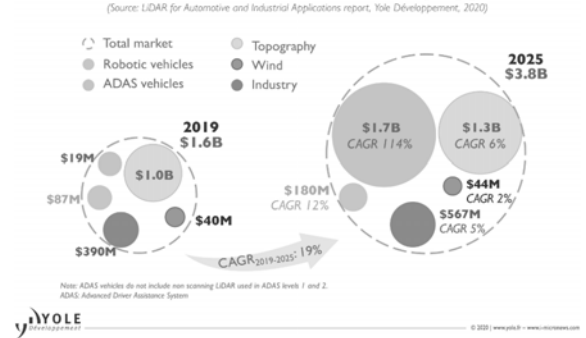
(Source: LiDAR for Automotive and Industrial Applications report, Yole Développement, 2020)

Total market
Robotic vehicles
ADAS vehicles
Topography
Wind
Industry

2019
$1.6B

$19M
$1.0B
$87M
$40M
$390M

2025
$3.8B

$1.7B
CAGR 114%
$1.3B
CAGR 6%
$180M
CAGR 12%
$44M
CAGR 2%
$567M
CAGR 5%

CAGR$_{2019-2025}$: 19%

Note: ADAS vehicles do not include non scanning LiDAR used in ADAS levels 1 and 2.
ADAS: Advanced Driver Assistance System

YOLE Développement

© 2020 | www.yole.fr - www.i-micronews.com